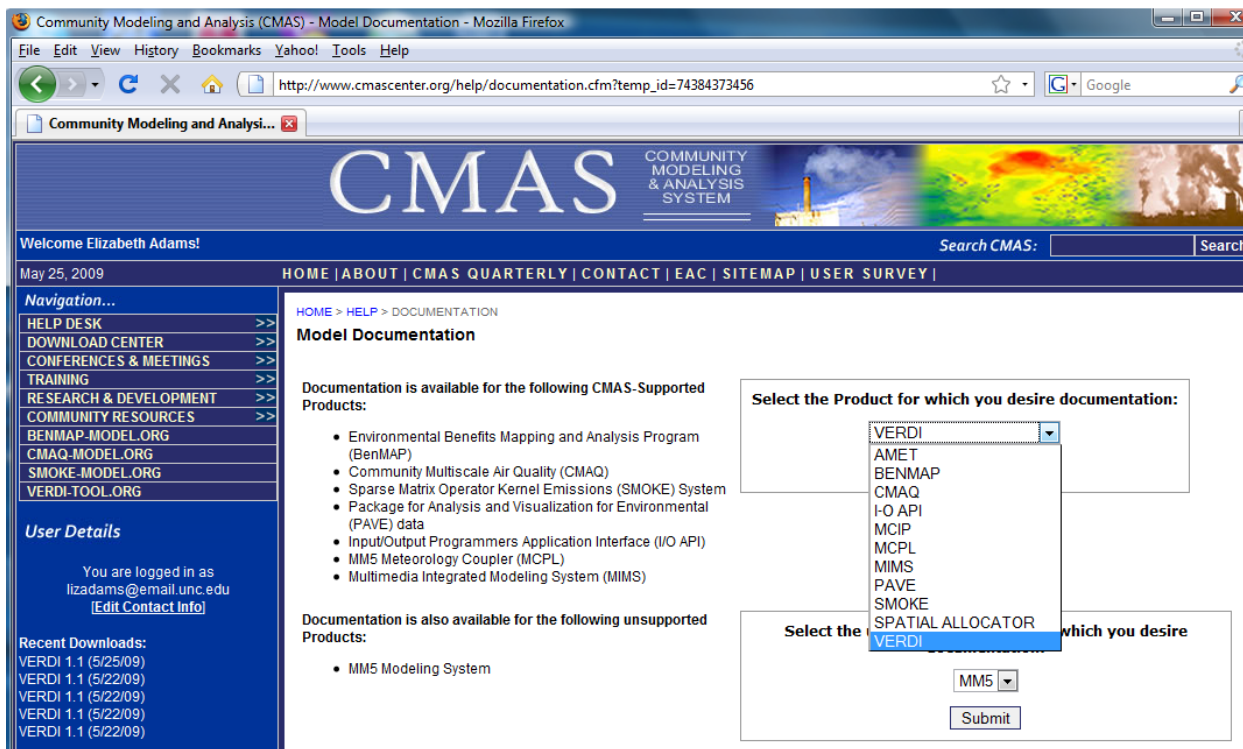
Community Modeling and Analysis (CMAS) - Model Documentation - Mozilla Firefox

File Edit View History Bookmarks Yahoo! Tools Help

http://www.cmascenter.org/help/documentation.cfm?temp_id=74384373456

Google

Community Modeling and Analysi...

CMAS COMMUNITY MODELING & ANALYSIS SYSTEM

Welcome Elizabeth Adams!

Search CMAS: Search

May 25, 2009

HOME | ABOUT | CMAS QUARTERLY | CONTACT | EAC | SITEMAP | USER SURVEY |

Navigation...

HELP DESK >>
DOWNLOAD CENTER >>
CONFERENCES & MEETINGS >>
TRAINING >>
RESEARCH & DEVELOPMENT >>
COMMUNITY RESOURCES >>
BENMAP-MODEL.ORG
CMAQ-MODEL.ORG
SMOKE-MODEL.ORG
VERDI-TOOL.ORG

User Details

You are logged in as lizadams@email.unc.edu
[Edit Contact Info]

Recent Downloads:
VERDI 1.1 (5/25/09)
VERDI 1.1 (5/22/09)
VERDI 1.1 (5/22/09)
VERDI 1.1 (5/22/09)
VERDI 1.1 (5/22/09)

HOME > HELP > DOCUMENTATION

Model Documentation

Documentation is available for the following CMAS-Supported Products:

- Environmental Benefits Mapping and Analysis Program (BenMAP)
- Community Multiscale Air Quality (CMAQ)
- Sparse Matrix Operator Kernel Emissions (SMOKE) System
- Package for Analysis and Visualization for Environmental (PAVE) data
- Input/Output Programmers Application Interface (I/O API)
- MM5 Meteorology Coupler (MCPL)
- Multimedia Integrated Modeling System (MIMS)

Documentation is also available for the following unsupported Products:

- MM5 Modeling System

Select the Product for which you desire documentation:

VERDI
AMET
BENMAP
CMAQ
I-O API
MCIP
MCPL
MIMS
PAVE
SMOKE
SPATIAL ALLOCATOR
VERDI

Select the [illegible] which you desire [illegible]

MM5

Submit